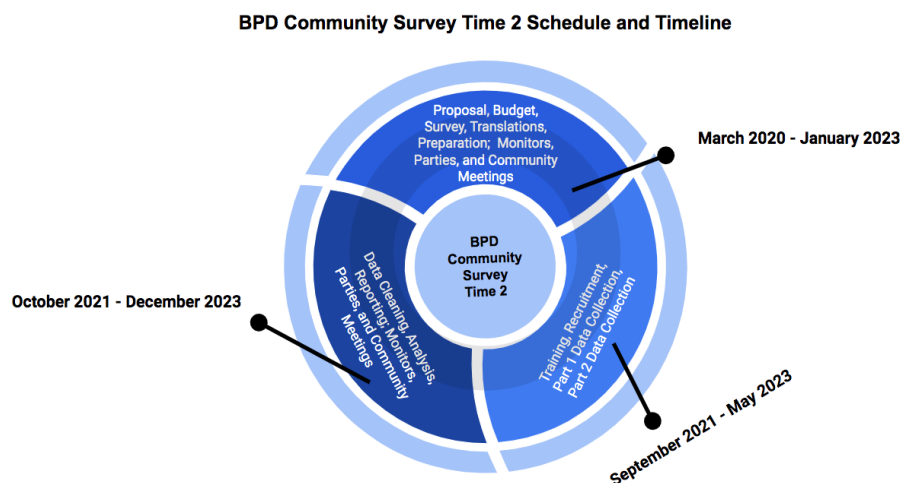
BPD Community Survey Time 2 Schedule and Timeline

Proposal, Budget, Survey, Translations, Preparation; Monitors, Parties, and Community Meetings

March 2020 - January 2023

BPD Community Survey Time 2

October 2021 - December 2023

Data Cleaning, Analysis, Reporting; Monitors, Parties, and Community Meetings

Training, Recruitment, Part 1 Data Collection, Part 2 Data Collection

September 2021 - May 2023